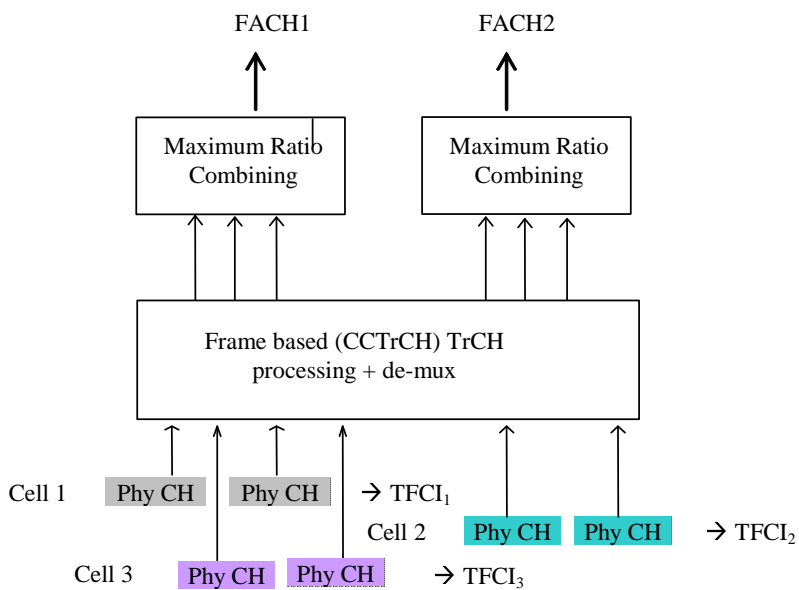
FACH1

FACH2

Maximum Ratio Combining

Maximum Ratio Combining

Frame based (CCTrCH) TrCH processing + de-mux

Cell 1 Phy CH Phy CH → $TFCI_1$

Cell 2 Phy CH Phy CH → $TFCI_2$

Cell 3 Phy CH Phy CH → $TFCI_3$